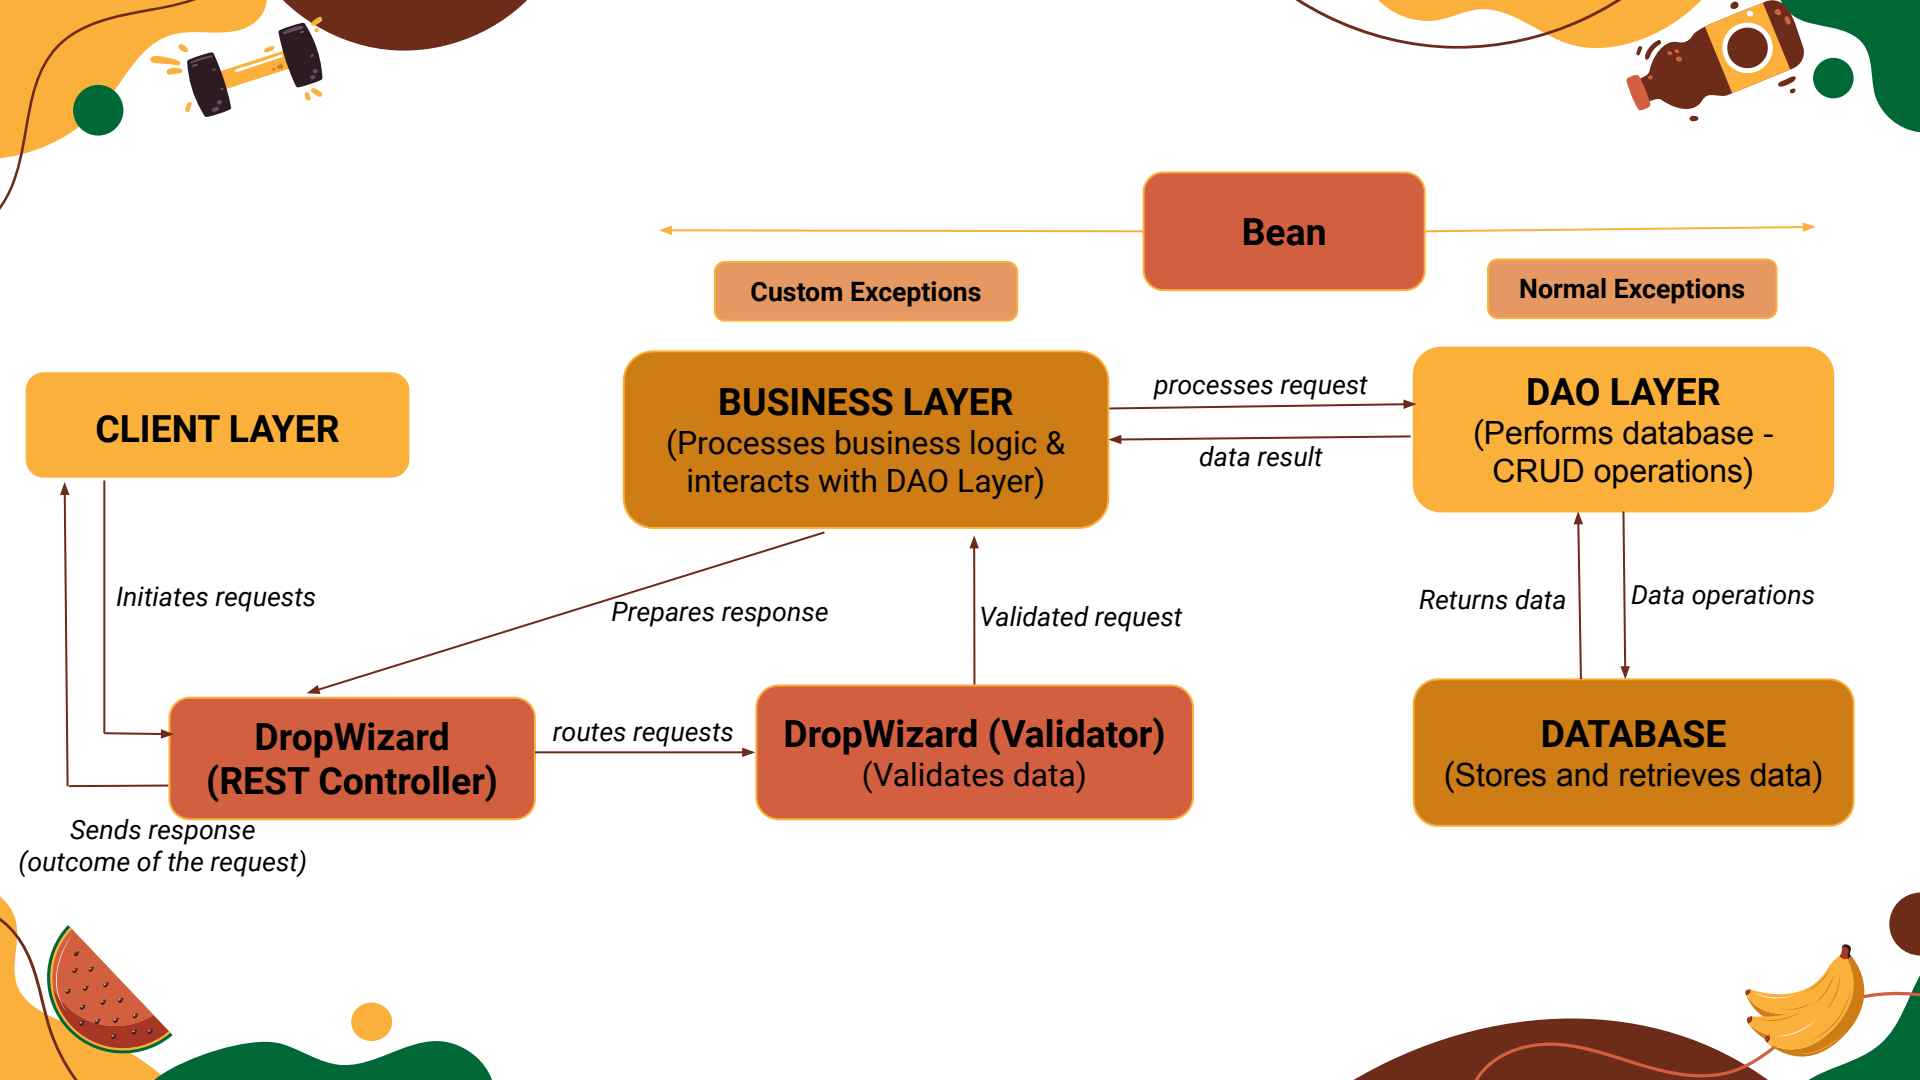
Bean

Custom Exceptions

Normal Exceptions

CLIENT LAYER

BUSINESS LAYER
(Processes business logic & interacts with DAO Layer)

processes request

data result

DAO LAYER
(Performs database - CRUD operations)

Initiates requests

Prepares response

Validated request

Returns data

Data operations

DropWizard
(REST Controller)

routes requests

DropWizard (Validator)
(Validates data)

DATABASE
(Stores and retrieves data)

Sends response
(outcome of the request)